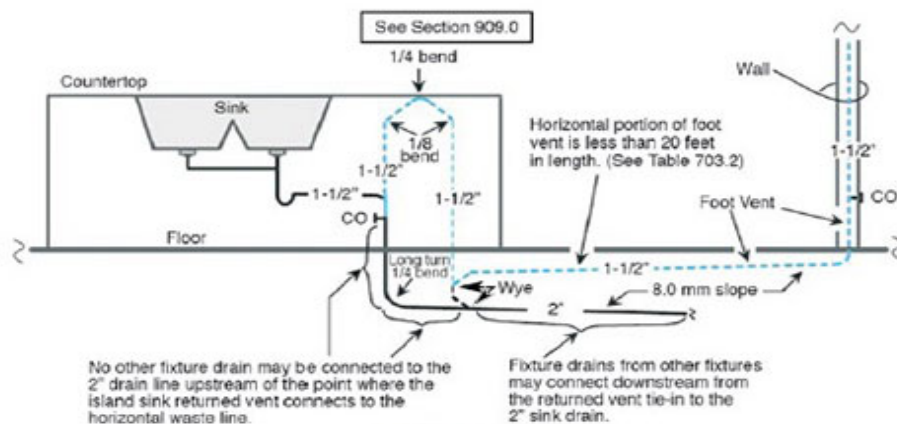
See Section 909.0

1/4 bend

Countertop

Sink

1/8 bend

1-1/2"

1-1/2"

1-1/2"

CO

Floor

Horizontal portion of foot vent is less than 20 feet in length. (See Table 703.2)

Wall

1-1/2"

Foot Vent

CO

Long turn 1/4 bend

Wye

1-1/2"

2"

8.0 mm slope

No other fixture drain may be connected to the 2" drain line upstream of the point where the island sink returned vent connects to the horizontal waste line.

Fixture drains from other fixtures may connect downstream from the returned vent tie-in to the 2" sink drain.